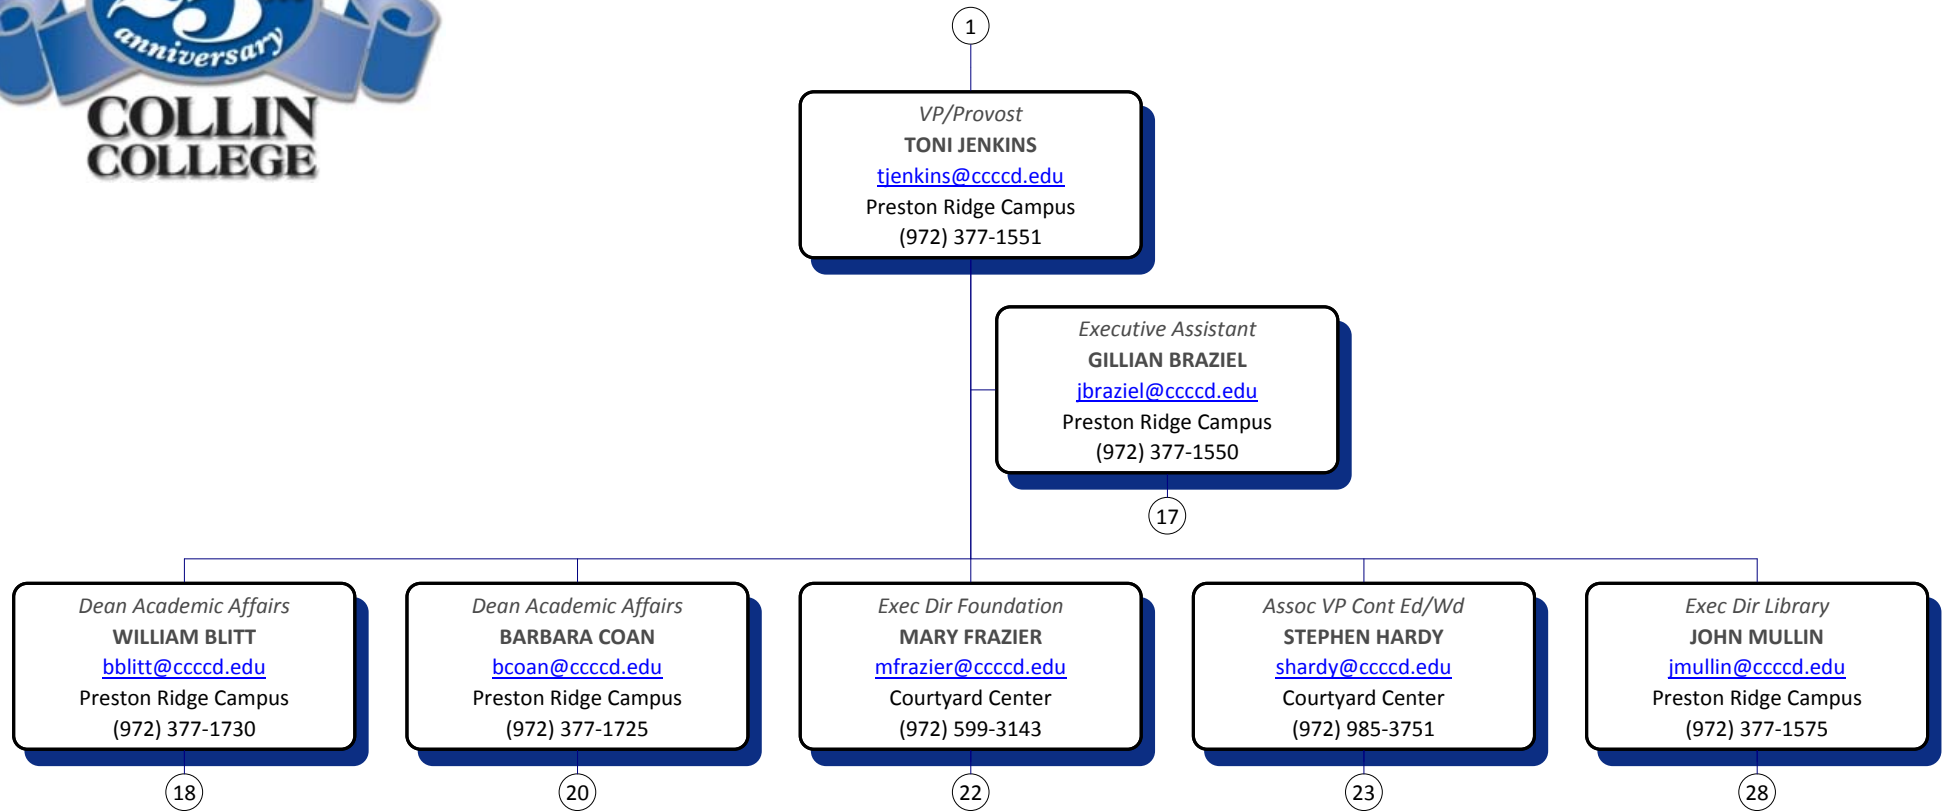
anniversary
COLLIN COLLEGE

1

VP/Provost
TONI JENKINS
tjenkins@ccccd.edu
Preston Ridge Campus
(972) 377-1551

Executive Assistant
GILLIAN BRAZIEL
jbraziel@ccccd.edu
Preston Ridge Campus
(972) 377-1550

17

Dean Academic Affairs
WILLIAM BLITT
bblitt@ccccd.edu
Preston Ridge Campus
(972) 377-1730

18

Dean Academic Affairs
BARBARA COAN
bcoan@ccccd.edu
Preston Ridge Campus
(972) 377-1725

20

Exec Dir Foundation
MARY FRAZIER
mfrazier@ccccd.edu
Courtyard Center
(972) 599-3143

22

Assoc VP Cont Ed/Wd
STEPHEN HARDY
shardy@ccccd.edu
Courtyard Center
(972) 985-3751

23

Exec Dir Library
JOHN MULLIN
jmullin@ccccd.edu
Preston Ridge Campus
(972) 377-1575

28